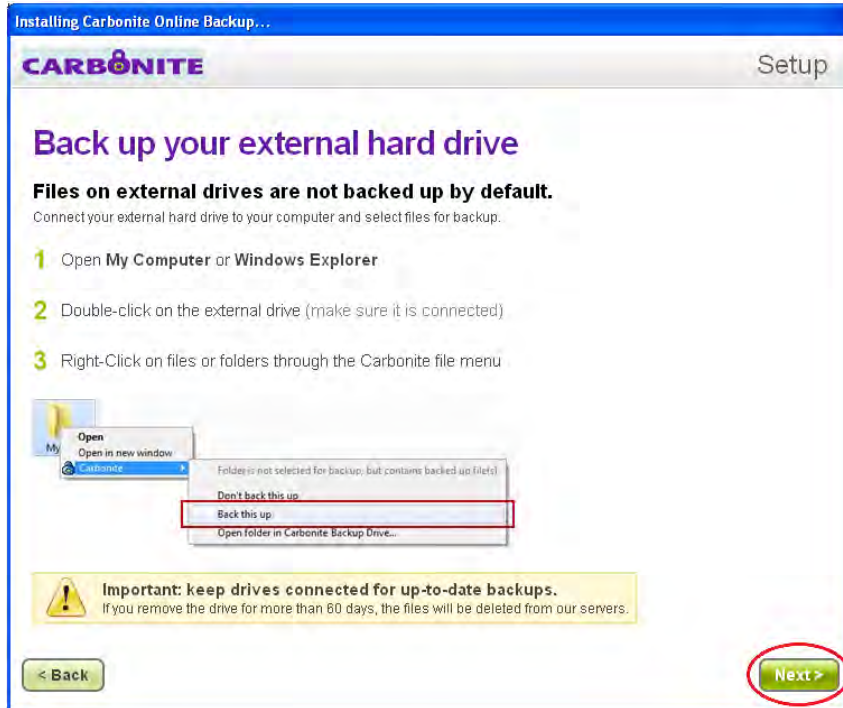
Installing Carbonite Online Backup...

CARBONITE

Setup

Back up your external hard drive

Files on external drives are not backed up by default.

Connect your external hard drive to your computer and select files for backup.

1 Open My Computer or Windows Explorer

2 Double-click on the external drive (make sure it is connected)

3 Right-Click on files or folders through the Carbonite file menu

My

Open

Open in new window

Carbonite

Folder is not selected for backup, but contains backed up file(s)

Don't back this up

Back this up

Open folder in Carbonite Backup Drive...

Important: keep drives connected for up-to-date backups.

If you remove the drive for more than 60 days, the files will be deleted from our servers.

< Back

Next >